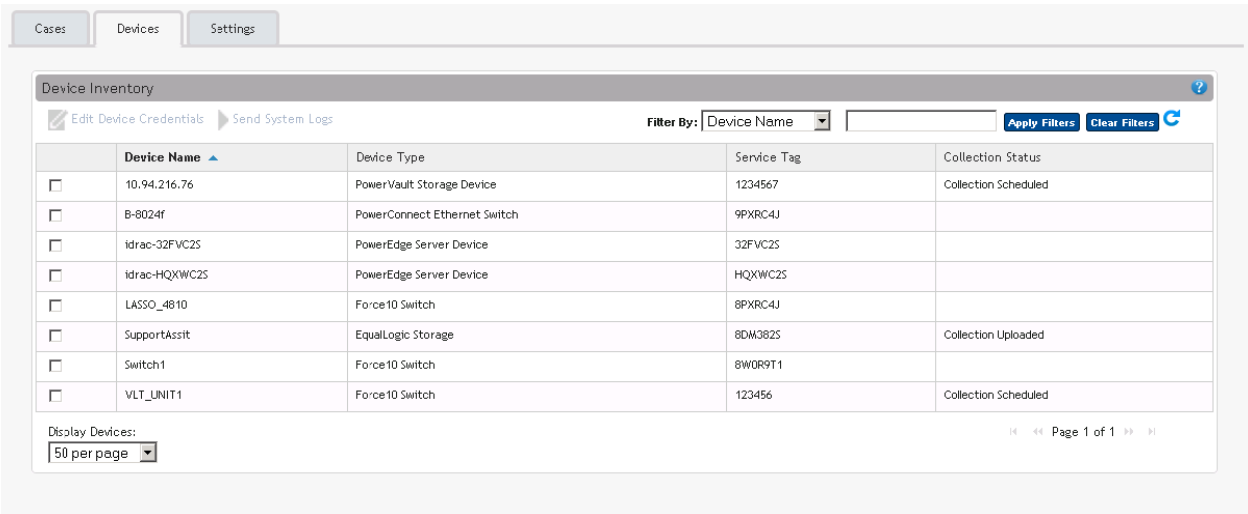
Cases | Devices | Settings

Device Inventory

Edit Device Credentials | Send System Logs

Filter By: Device Name | Apply Filters | Clear Filters

| | Device Name | Device Type | Service Tag | Collection Status |
|---|---|---|---|---|
| | 10.94.216.76 | PowerVault Storage Device | 1234567 | Collection Scheduled |
| | B-8024f | PowerConnect Ethernet Switch | 9PXRC4J | |
| | idrac-32FVC2S | PowerEdge Server Device | 32FVC2S | |
| | idrac-HQXWC2S | PowerEdge Server Device | HQXWC2S | |
| | LASSO_4810 | Force10 Switch | 8PXRC4J | |
| | SupportAssit | EqualLogic Storage | 8DM382S | Collection Uploaded |
| | Switch1 | Force10 Switch | 8W0R9T1 | |
| | VLT_UNIT1 | Force10 Switch | 123456 | Collection Scheduled |

Display Devices:
50 per page

Page 1 of 1